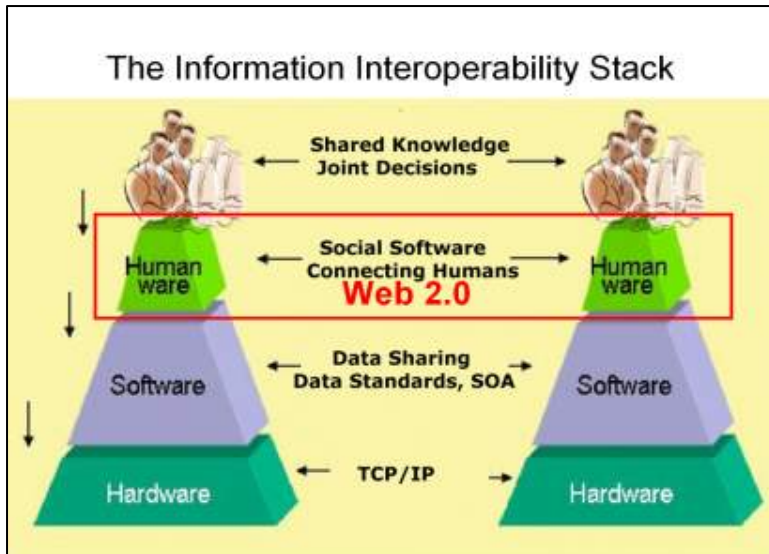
The Information Interoperability Stack

Shared Knowledge
Joint Decisions

Human ware

Social Software
Connecting Humans
Web 2.0

Human ware

Software

Data Sharing
Data Standards, SOA

Software

Hardware

TCP/IP

Hardware